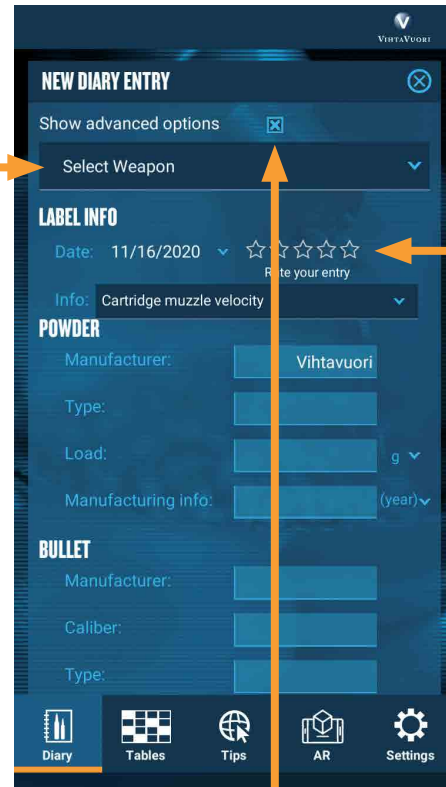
VihtaVuori

NEW DIARY ENTRY

Show advanced options

Select Weapon

LABEL INFO

Date: 11/16/2020

Rate your entry

Info: Cartridge muzzle velocity

POWDER

Manufacturer: Vihtavuori

Type:

Load: g

Manufacturing info: (year)

BULLET

Manufacturer:

Caliber:

Type:

Diary Tables Tips AR Settings